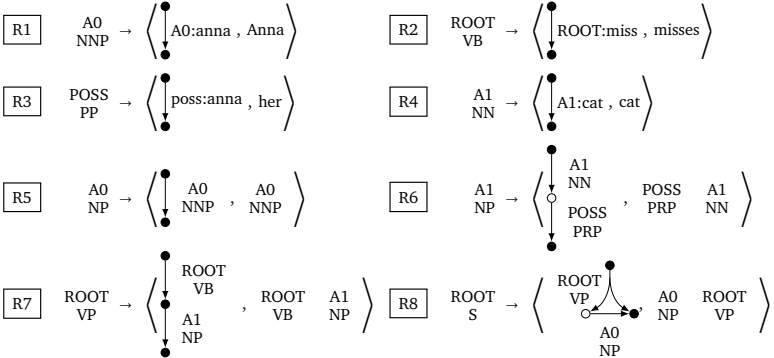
R1 A0 NNP → ⟨ A0:anna , Anna ⟩

R2 ROOT VB → ⟨ ROOT:miss , misses ⟩

R3 POSS PP → ⟨ poss:anna , her ⟩

R4 A1 NN → ⟨ A1:cat , cat ⟩

R5 A0 NP → ⟨ A0 NNP , A0 NNP ⟩

R6 A1 NP → ⟨ A1 NN POSS PRP , POSS PRP A1 NN ⟩

R7 ROOT VP → ⟨ ROOT VB A1 NP , ROOT VB A1 NP ⟩

R8 ROOT S → ⟨ ROOT VP A0 NP , A0 NP ROOT VP ⟩